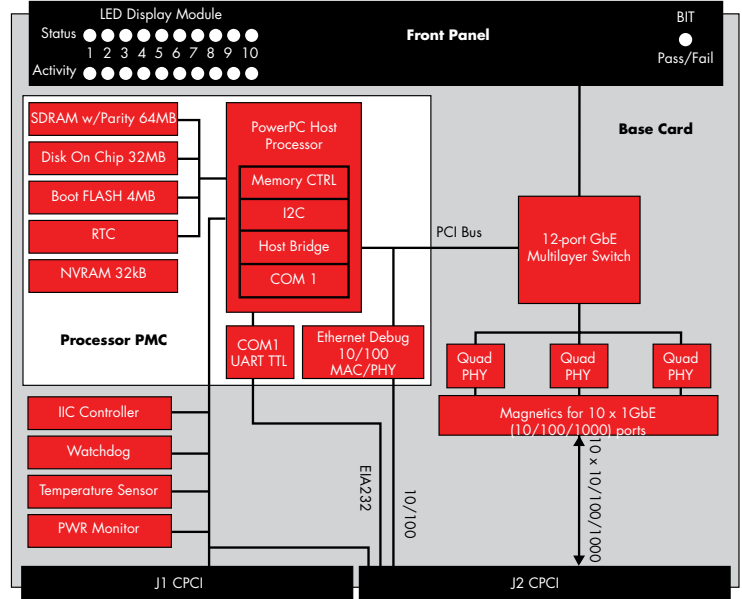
LED Display Module

Status

1 2 3 4 5 6 7 8 9 10

Activity

Front Panel

BIT

Pass/Fail

Base Card

SDRAM w/Parity 64MB

Disk On Chip 32MB

Boot FLASH 4MB

RTC

NVRAM 32kB

PowerPC Host Processor

Memory CTRL

I2C

Host Bridge

COM 1

PCI Bus

12-port GbE Multilayer Switch

Processor PMC

COM1 UART TTL

Ethernet Debug 10/100 MAC/PHY

Quad PHY

Quad PHY

Quad PHY

Magnetics for 10 x 1GbE (10/100/1000) ports

IIC Controller

Watchdog

Temperature Sensor

PWR Monitor

EIA232

10/100

10 x 10/100/1000

J1 CPCI

J2 CPCI